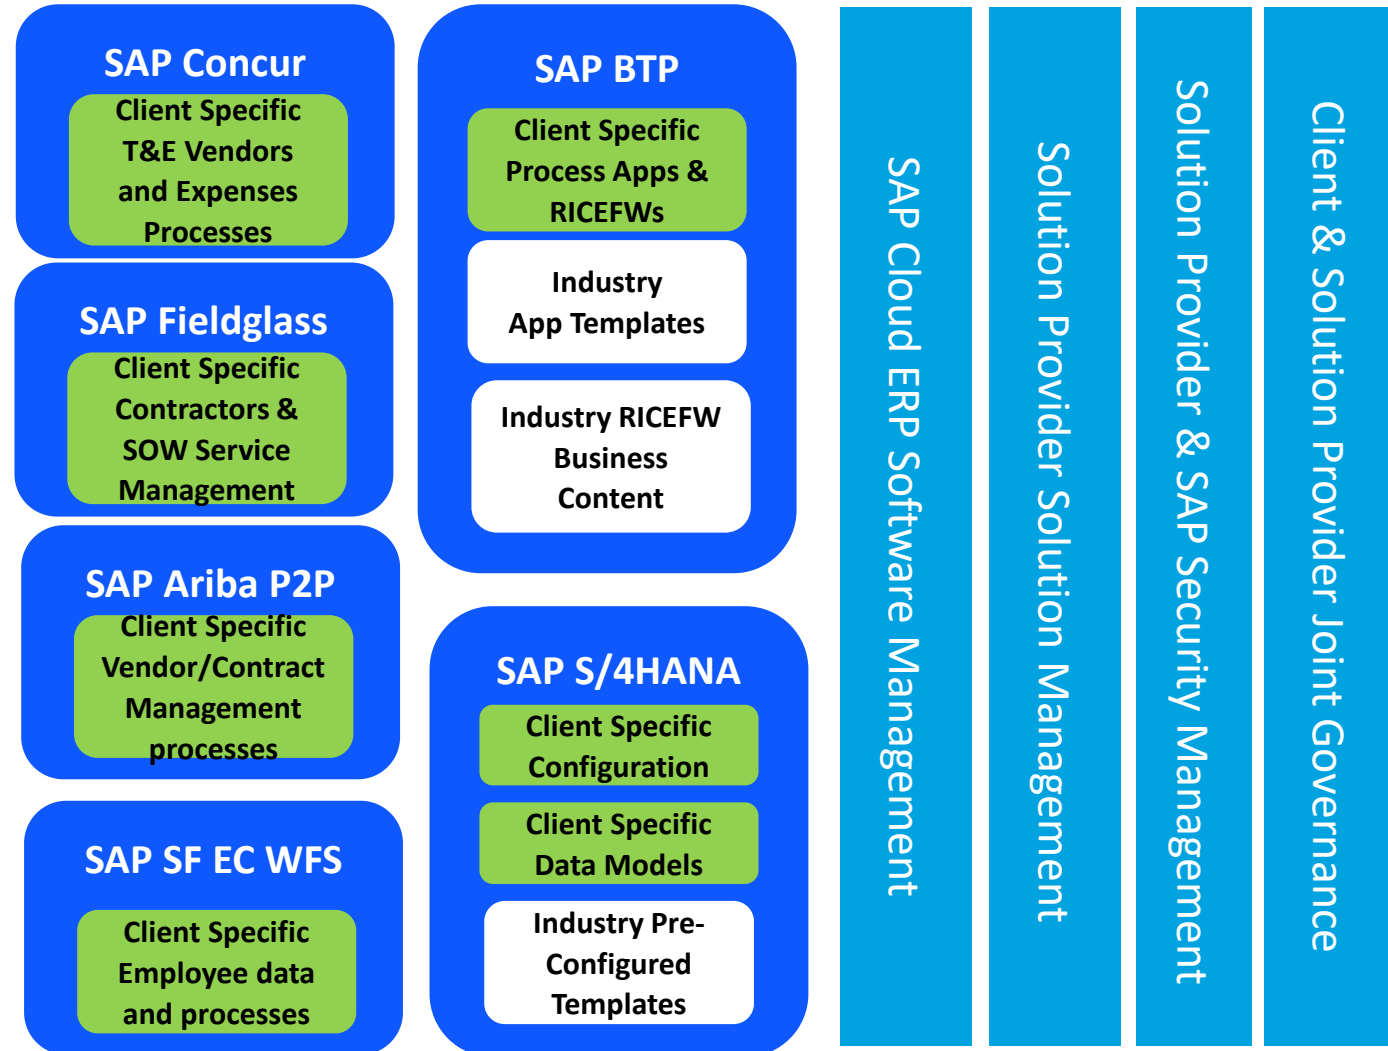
SAP Concur

Client Specific T&E Vendors and Expenses Processes

SAP Fieldglass

Client Specific Contractors & SOW Service Management

SAP Ariba P2P

Client Specific Vendor/Contract Management processes

SAP SF EC WFS

Client Specific Employee data and processes

SAP BTP

Client Specific Process Apps & RICEFWs

Industry App Templates

Industry RICEFW Business Content

SAP S/4HANA

Client Specific Configuration

Client Specific Data Models

Industry Pre-Configured Templates

SAP Cloud ERP Software Management

Solution Provider Solution Management

Solution Provider & SAP Security Management

Client & Solution Provider Joint Governance